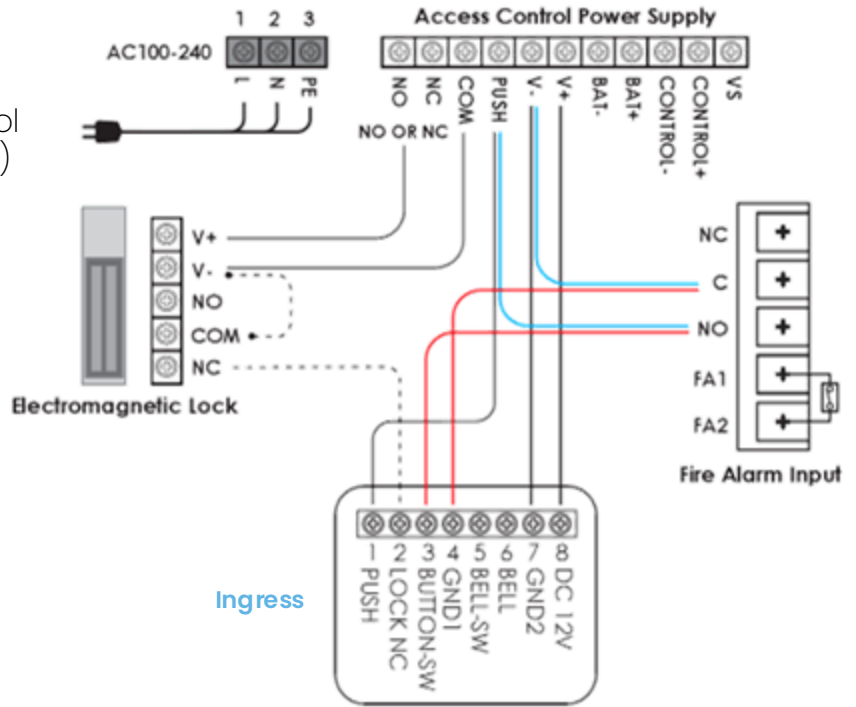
1 2 3
AC100-240
L N PE
ol
)
Access Control Power Supply
NO NC COM PUSH V- V+ BAT- BAT+ CONTROL- CONTROL+ VS
NO OR NC
V+
V-
NO
COM
NC
Electromagnetic Lock
NC
C
NO
FA1
FA2
Fire Alarm Input
1 PUSH
2 LOCK NC
3 BUTTON-SW
4 GND1
5 BELL-SW
6 BELL
7 GND2
8 DC 12V
Ingress